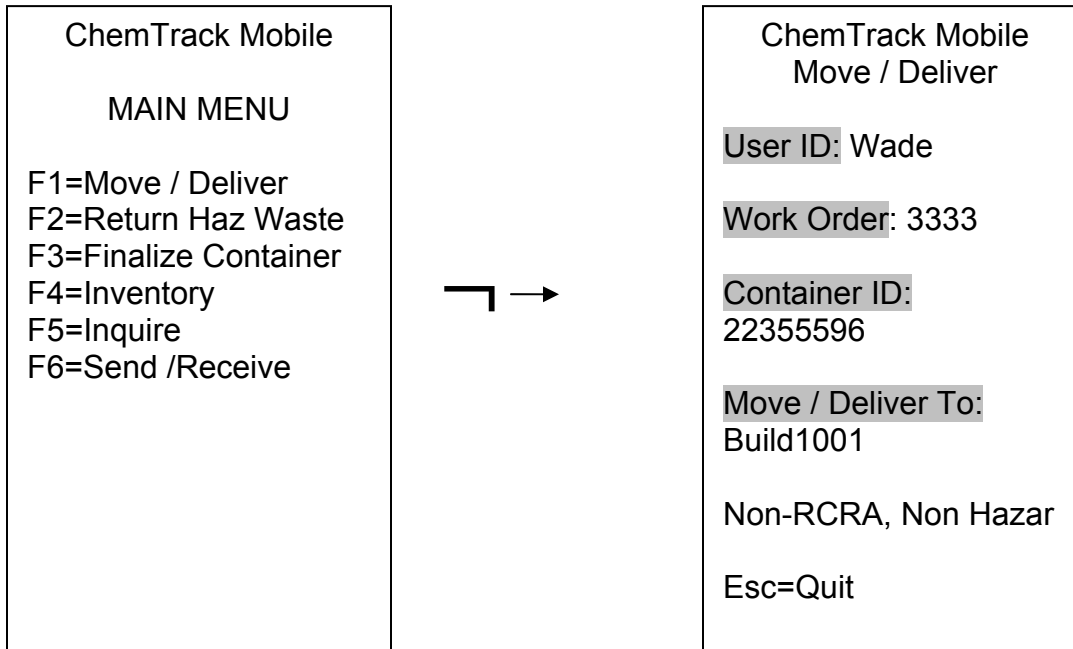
ChemTrack Mobile

MAIN MENU

F1=Move / Deliver
F2=Return Haz Waste
F3=Finalize Container
F4=Inventory
F5=Inquire
F6=Send /Receive

ChemTrack Mobile
Move / Deliver

User ID: Wade

Work Order: 3333

Container ID:
22355596

Move / Deliver To:
Build1001

Non-RCRA, Non Hazar

Esc=Quit